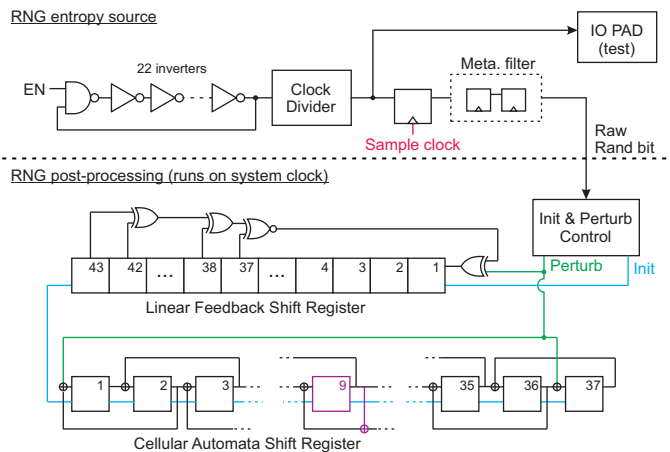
RNG entropy source

IO PAD (test)

EN

22 inverters

Clock Divider

Meta. filter

Sample clock

Raw Rand bit

RNG post-processing (runs on system clock)

Init & Perturb Control

| 43 | 42 | ... | 38 | 37 | ... | 4 | 3 | 2 | 1 |
|---|---|---|---|---|---|---|---|---|---|

Perturb

Init

Linear Feedback Shift Register

1

2

3

9

35

36

37

Cellular Automata Shift Register